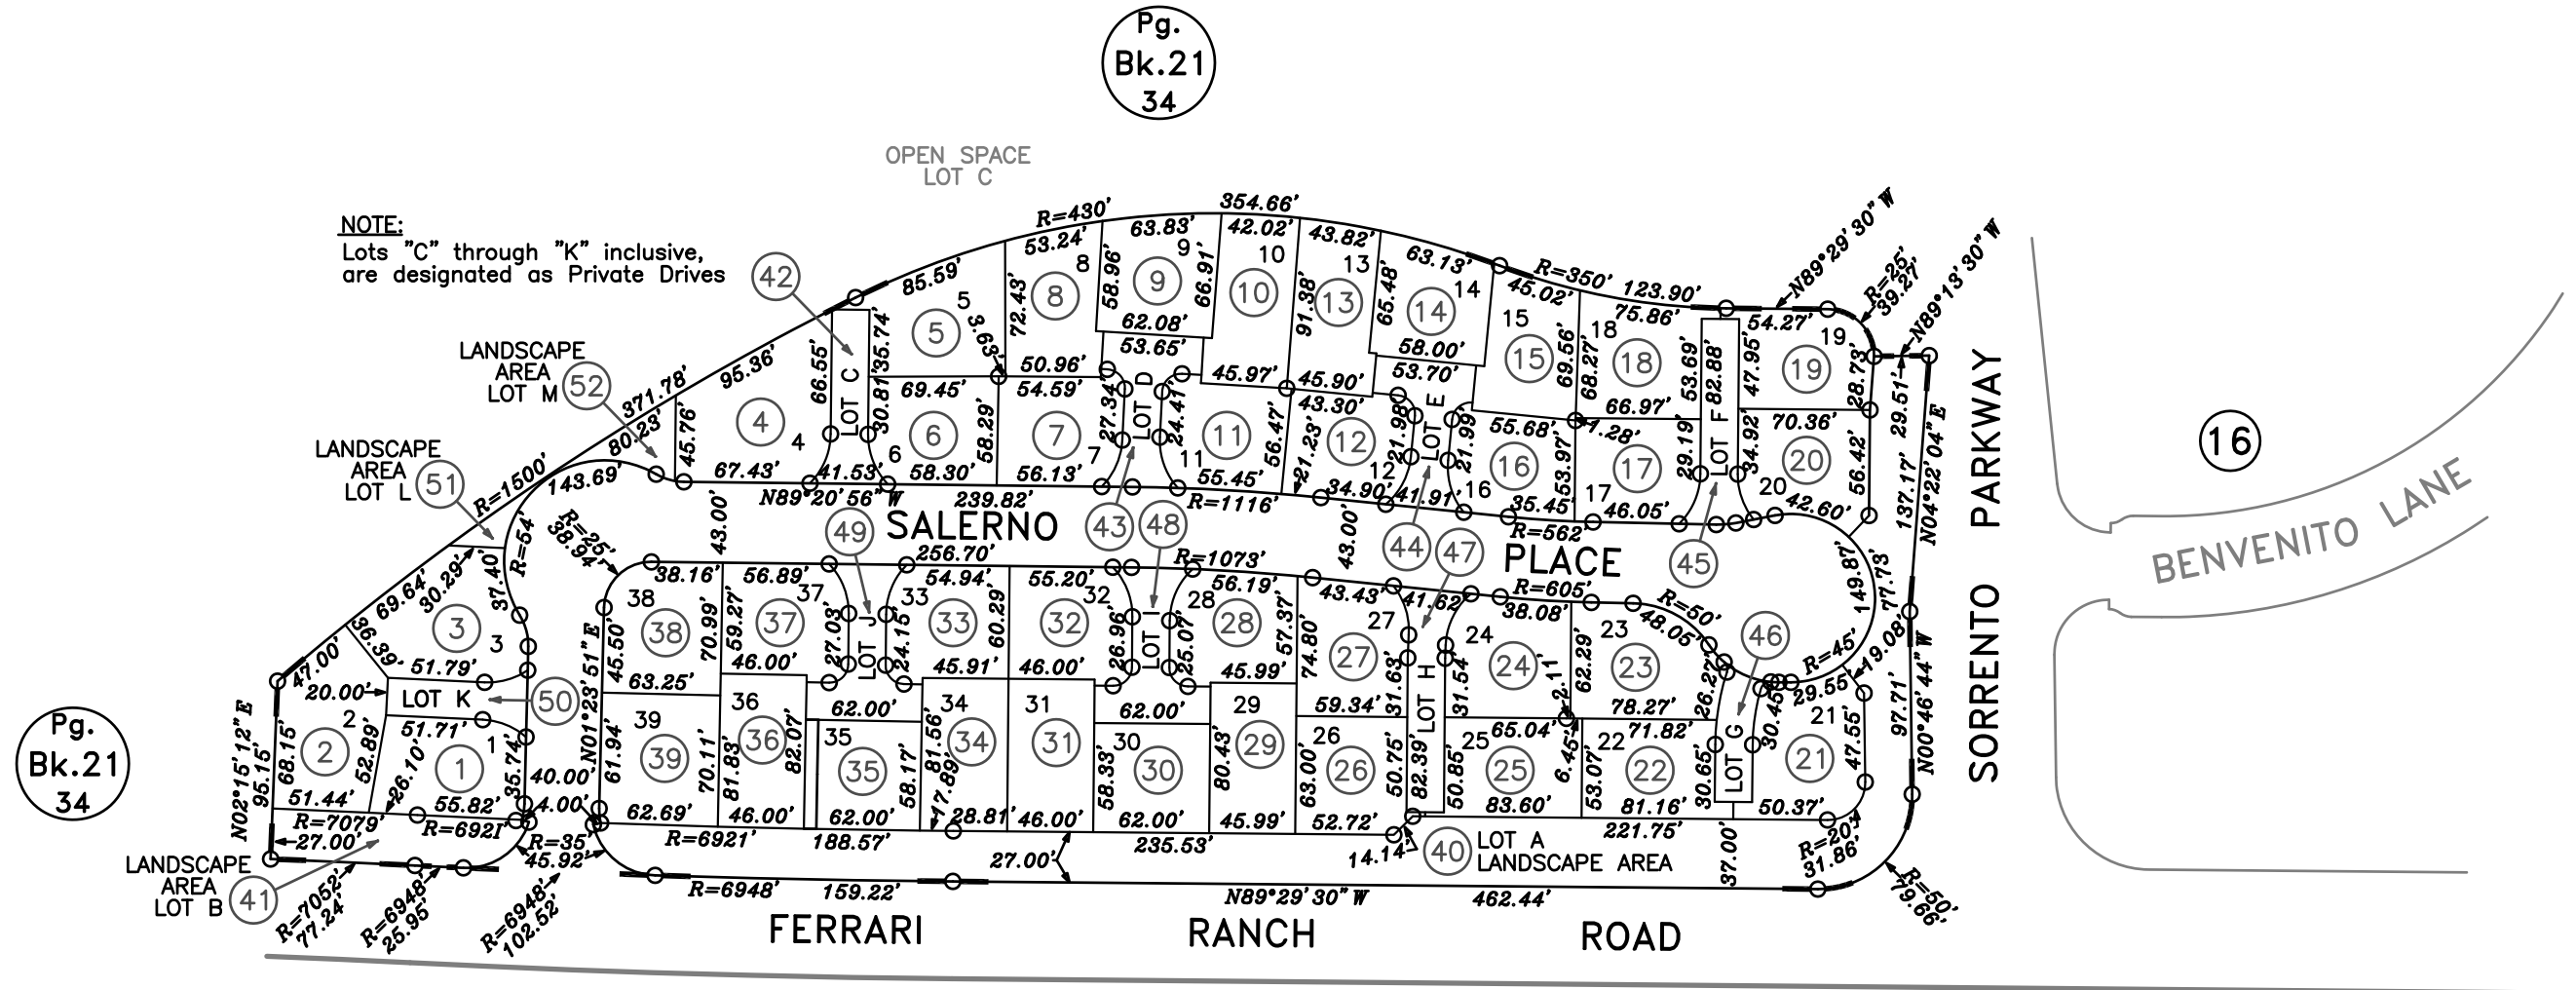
Pg.
Bk.21
34

OPEN SPACE
LOT C

NOTE:
Lots "C" through "K" inclusive, are designated as Private Drives

R=430'
354.66'
53.24'
63.83'
42.02'
43.82'
63.13'
R=350'
123.90'
N89°29'30"W
R=25'
39.27'
N89°13'30"W
85.59'
5
8
9
10
13
14
15
18
75.86'
54.27'
19
72.43'
58.96'
66.91'
91.38'
65.48'
45.02'
69.56'
68.27'
53.69'
82.88'
47.95'
28.73'
3.63'
62.08'
58.00'
53.65'
53.70'
50.96'
45.97'
45.90'
43.30'
66.97'
70.36'
95.36'
54.59'
27.34'
24.41'
56.47'
21.23'
21.98'
21.99'
55.68'
7.28'
29.19'
34.92'
56.42'
29.51'
LANDSCAPE AREA LOT M
52
371.78'
80.23'
45.76'
66.55'
35.74'
30.81'
69.45'
58.29'
LOT C
LOT D
LOT E
LOT F
42
4
4
6
6
7
7
11
11
12
12
16
16
17
17
20
20
5
8
9
10
13
14
15
18
19
LANDSCAPE AREA LOT L
51
R=1500'
143.69'
67.43'
41.53'
58.30'
56.13'
55.45'
34.90'
41.91'
35.45'
53.97'
46.05'
42.60'
137.17'
N04°22'04"E
N89°20'56"W
239.82'
R=1116'
R=562
43.00'
43.00'
SALERNO
PLACE
SORRENTO PARKWAY
16
BENVENITO LANE
R=54'
R=25'
38.94'
49
43
48
44
47
45
46
256.70'
R=1073'
R=605'
R=50'
149.87'
77.73'
69.64'
30.29'
37.40'
38.16'
56.89'
54.94'
55.20'
56.19'
43.43'
41.62'
38.08'
48.05'
R=45'
19.08'
38
37
33
32
28
27
24
23
3
3
38
37
33
32
28
27
24
23
36.39'
51.79'
45.50'
70.99'
59.27'
27.03'
24.15'
60.29'
26.96'
25.07'
57.37'
74.80'
31.63'
31.54'
2.11'
62.29'
26.27'
29.55'
47.00'
20.00'
LOT K
50
63.25'
46.00'
45.91'
46.00'
45.99'
59.34'
78.27'
30.45'
LOT J
LOT I
LOT H
LOT G
N01°23'51"E
2
2
1
1
39
36
35
34
31
30
29
26
25
22
21
21
52.89'
51.71'
62.00'
62.00'
65.04'
71.82'
47.55'
97.71'
N00°46'44"W
Pg.
Bk.21
34
N02°15'12"E
95.15'
68.15'
26.10'
35.74'
40.00'
61.94'
70.11'
81.83'
82.07'
58.17'
81.56'
17.89'
58.33'
80.43'
63.00'
50.75'
82.39'
50.85'
6.45'
53.07'
30.65'
51.44'
55.82'
4.00'
62.69'
46.00'
62.00'
28.81'
46.00'
62.00'
45.99'
52.72'
83.60'
81.16'
50.37'
R=7079'
R=6921'
R=6921'
188.57'
235.53'
221.75'
R=35'
45.92'
27.00'
27.00'
14.14'
40
LOT A LANDSCAPE AREA
37.00'
R=20'
31.86'
LANDSCAPE AREA LOT B
41
R=7052'
77.24'
R=6948'
25.95'
R=6948'
102.52'
R=6948'
159.22'
N89°29'30"W
462.44'
R=50'
79.66'
FERRARI
RANCH
ROAD